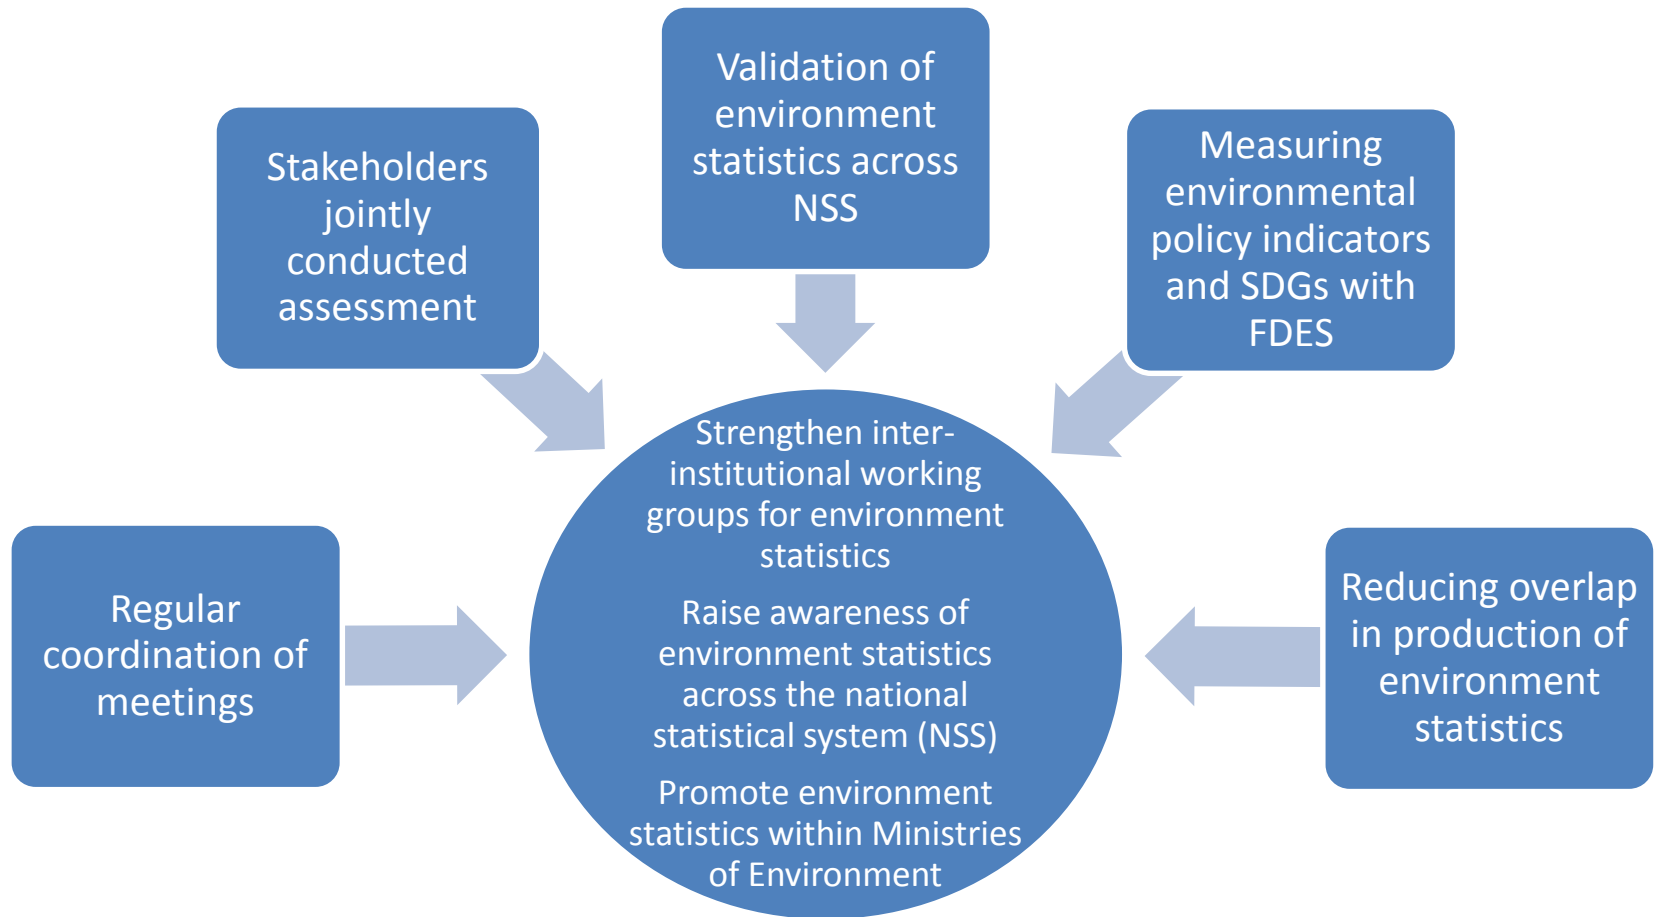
Validation of environment statistics across NSS

Stakeholders jointly conducted assessment

Measuring environmental policy indicators and SDGs with FDES

Strengthen inter-institutional working groups for environment statistics

Raise awareness of environment statistics across the national statistical system (NSS)

Promote environment statistics within Ministries of Environment

Regular coordination of meetings

Reducing overlap in production of environment statistics